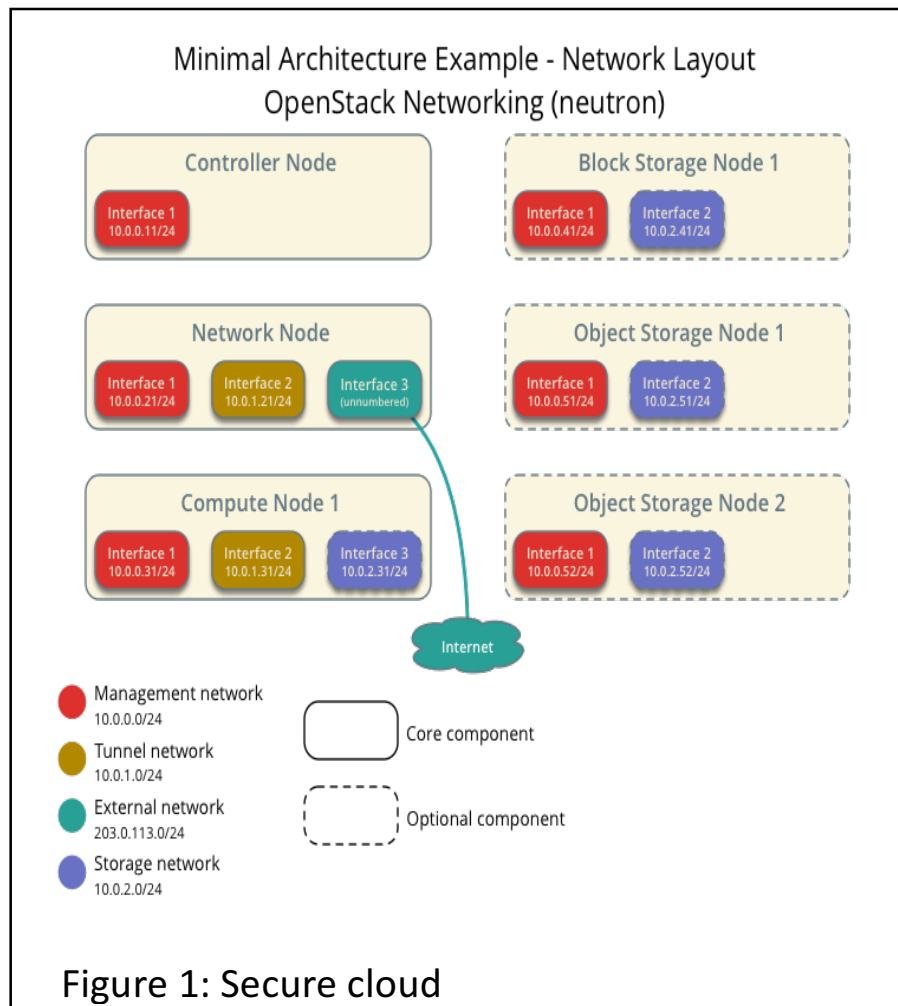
Minimal Architecture Example - Network Layout
OpenStack Networking (neutron)

Controller Node
Interface 1
10.0.0.11/24

Block Storage Node 1
Interface 1
10.0.0.41/24
Interface 2
10.0.2.41/24

Network Node
Interface 1
10.0.0.21/24
Interface 2
10.0.1.21/24
Interface 3
(unnumbered)

Object Storage Node 1
Interface 1
10.0.0.51/24
Interface 2
10.0.2.51/24

Compute Node 1
Interface 1
10.0.0.31/24
Interface 2
10.0.1.31/24
Interface 3
10.0.2.31/24

Object Storage Node 2
Interface 1
10.0.0.52/24
Interface 2
10.0.2.52/24

Internet

Management network
10.0.0.0/24
Tunnel network
10.0.1.0/24
External network
203.0.113.0/24
Storage network
10.0.2.0/24

Core component
Optional component

Figure 1: Secure cloud